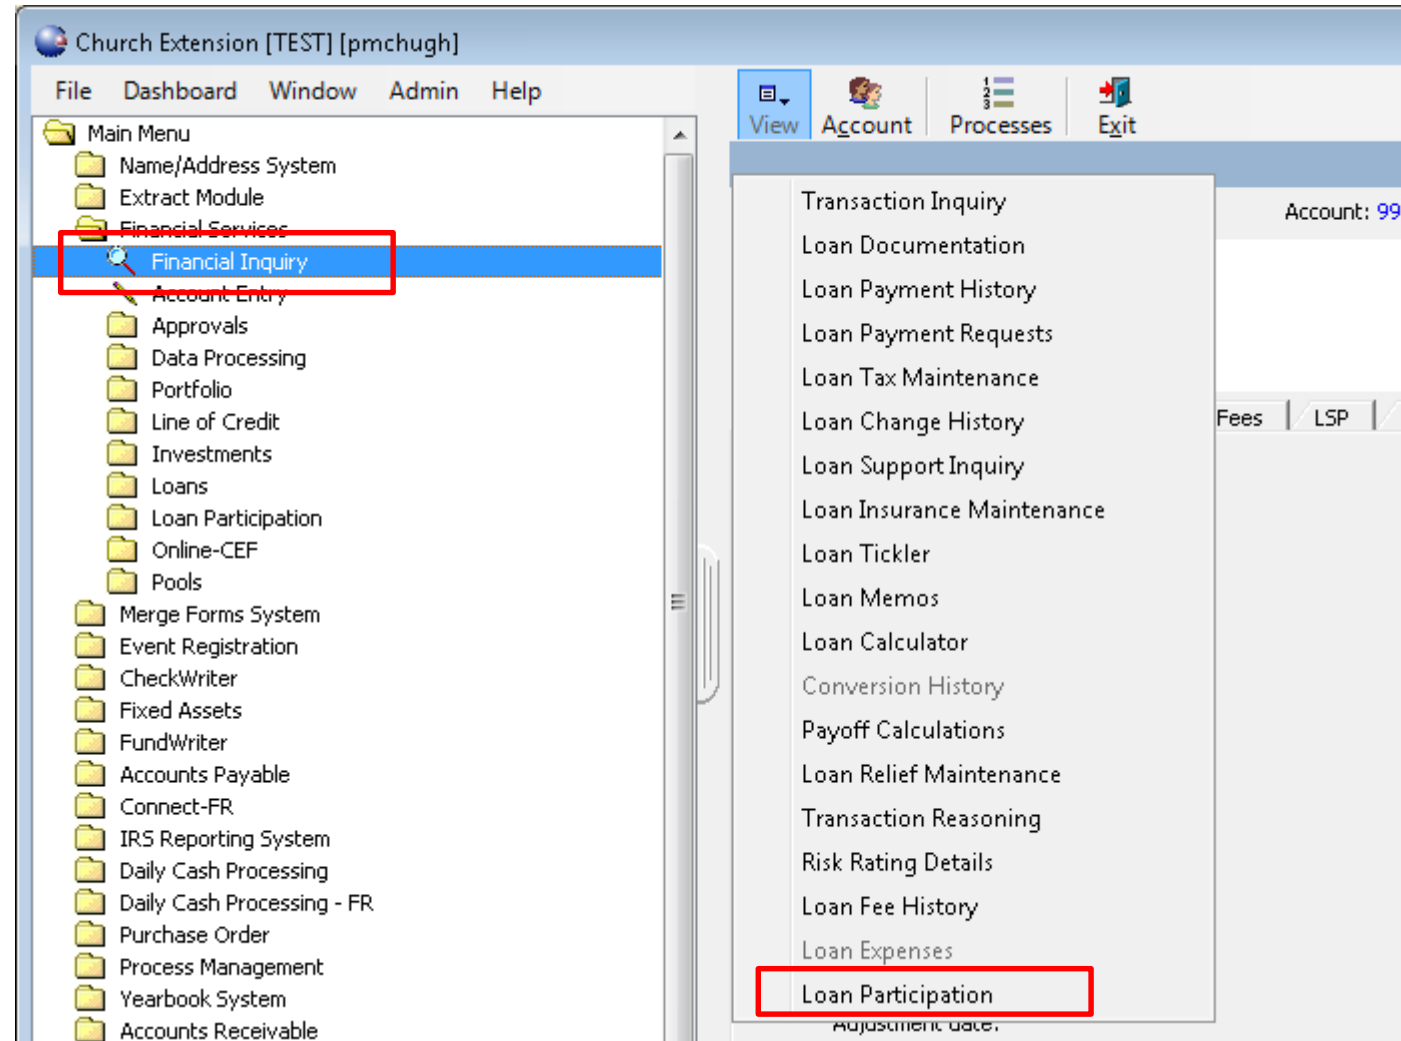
Church Extension [TEST] [pmchugh]

File Dashboard Window Admin Help

Main Menu
Name/Address System
Extract Module
Financial Services
Financial Inquiry
Account Entry
Approvals
Data Processing
Portfolio
Line of Credit
Investments
Loans
Loan Participation
Online-CEF
Pools
Merge Forms System
Event Registration
CheckWriter
Fixed Assets
FundWriter
Accounts Payable
Connect-FR
IRS Reporting System
Daily Cash Processing
Daily Cash Processing - FR
Purchase Order
Process Management
Yearbook System
Accounts Receivable

View Account Processes Exit

Account: 99

Fees LSP

Transaction Inquiry
Loan Documentation
Loan Payment History
Loan Payment Requests
Loan Tax Maintenance
Loan Change History
Loan Support Inquiry
Loan Insurance Maintenance
Loan Tickler
Loan Memos
Loan Calculator
Conversion History
Payoff Calculations
Loan Relief Maintenance
Transaction Reasoning
Risk Rating Details
Loan Fee History
Loan Expenses
Loan Participation

Adjustment date: